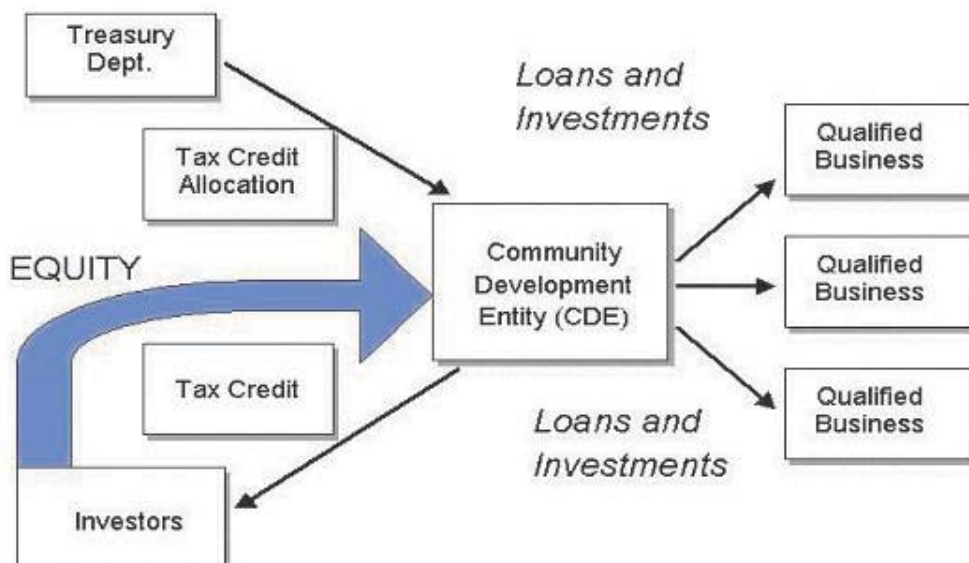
Treasury Dept.

Tax Credit Allocation

Loans and Investments

Qualified Business

EQUITY

Community Development Entity (CDE)

Qualified Business

Tax Credit

Qualified Business

Loans and Investments

Investors